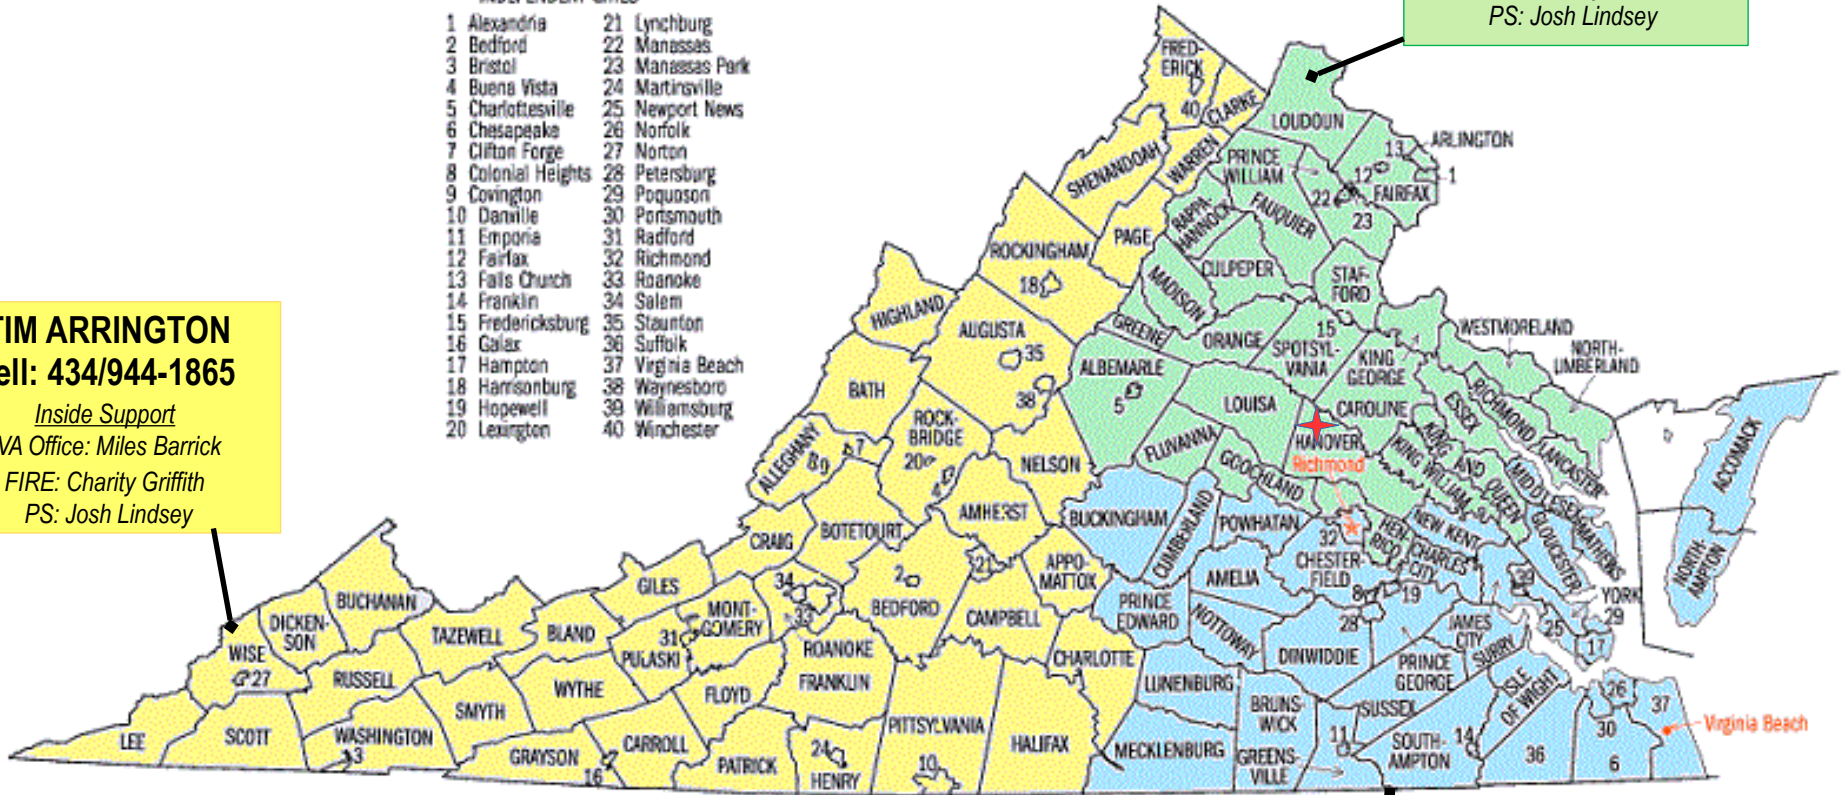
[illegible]

| | | | |
|---|---|---|---|
| 1 | Alexandria | 21 | Lynchburg |
| 2 | Bedford | 22 | Manassas |
| 3 | Bristol | 23 | Manassas Park |
| 4 | Buena Vista | 24 | Martinsville |
| 5 | Charlottesville | 25 | Newport News |
| 6 | Chesapeake | 26 | Norfolk |
| 7 | Clifton Forge | 27 | Norton |
| 8 | Colonial Heights | 28 | Petersburg |
| 9 | Covington | 29 | Poquoson |
| 10 | Danville | 30 | Portsmouth |
| 11 | Emporia | 31 | Radford |
| 12 | Fairfax | 32 | Richmond |
| 13 | Falls Church | 33 | Roanoke |
| 14 | Franklin | 34 | Salem |
| 15 | Fredericksburg | 35 | Staunton |
| 16 | Galax | 36 | Suffolk |
| 17 | Hampton | 37 | Virginia Beach |
| 18 | Harrisonburg | 38 | Waynesboro |
| 19 | Hopewell | 39 | Williamsburg |
| 20 | Lexington | 40 | Winchester |

PS: Josh Lindsey

TIM ARRINGTON
ell: 434/944-1865
Inside Support
VA Office: Miles Barrick
FIRE: Charity Griffith
PS: Josh Lindsey

FREDERICK 40 CLARKE LOUDOUN ARLINGTON 13 1 SHENANDOAH WARREN PRINCE WILLIAM 12 FAIRFAX 22 23 FAUQUIER RAPPAHANNOCK PAGE ROCKINGHAM 18 CULPEPER MADISON STAFFORD HIGHLAND AUGUSTA 35 GREENE ORANGE 15 SPOTSYLVANIA WESTMORELAND NORTHUMBERLAND KING GEORGE ALBEMARLE 5 BATH 38 LOUISA CAROLINE ESSEX RICHMOND LANCASTER ROCKBRIDGE 20 4 ALLEGHANY 8 9 7 NELSON FLUVANNA HANOVER Richmond KING AND QUEEN KING WILLIAM MIDDLESEX GOOCHLAND ACCOMACK AMHERST BUCKINGHAM POWHATAN NEW KENT GLOUCESTER MATHEWS CRAIG BOTETOURT CUMBERLAND 32 HENRICO CHARLES CITY 39 YORK NORTHAMPTON GILES 34 2 21 APPOMATTOX CHESTERFIELD AMELIA 8 19 29 BUCHANAN DICKENSON 33 BEDFORD MONTGOMERY PRINCE EDWARD NOTTOWAY 28 JAMES CITY 25 TAZEWELL BLAND 31 CAMPBELL 17 WISE PULASKI ROANOKE DINWIDDIE SURRY 27 RUSSELL CHARLOTTE PRINCE GEORGE WYTHE FRANKLIN LUNENBURG ISLE OF WIGHT FLOYD SMYTH BRUNSWICK SUSSEX 26 37 Virginia Beach LEE SCOTT WASHINGTON 3 CARROLL PITTSYLVANIA HALIFAX 11 SOUTHAMPTON 14 30 GRAYSON 16 PATRICK 24 HENRY 10 MECKLENBURG GREENSVILLE 36 6